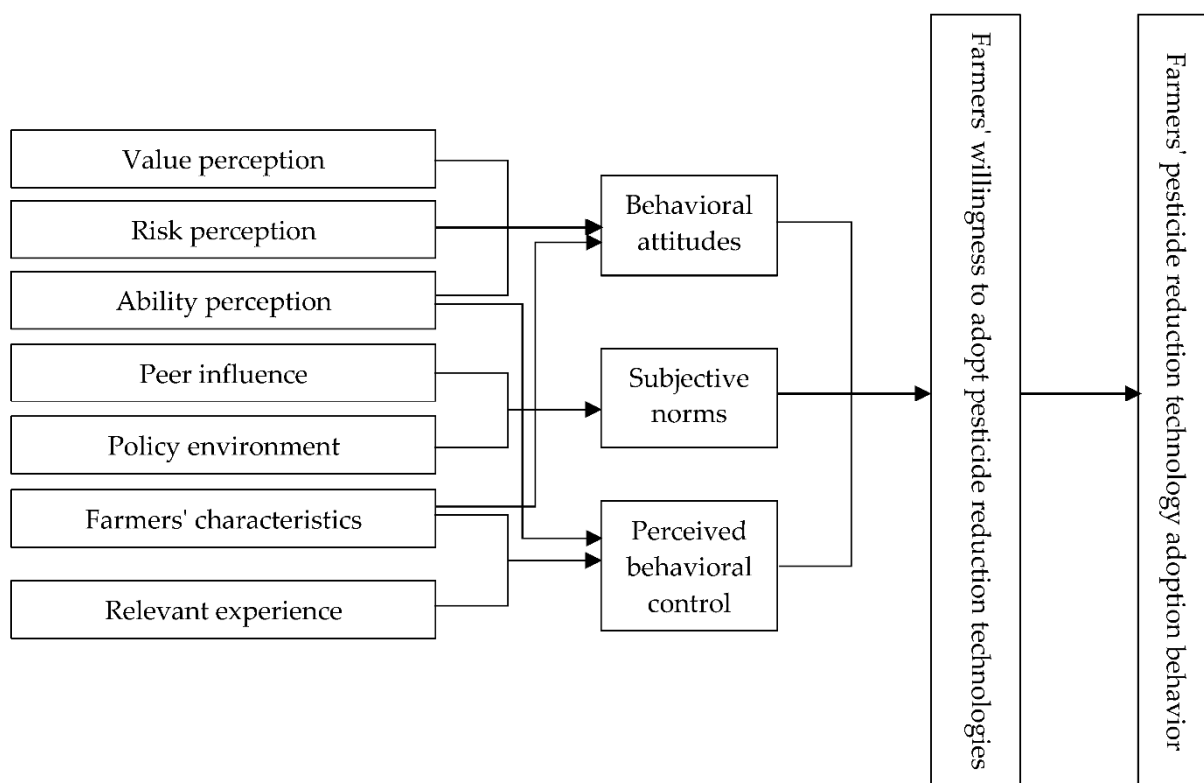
Value perception

Risk perception

Ability perception

Peer influence

Policy environment

Farmers' characteristics

Relevant experience

Behavioral attitudes

Subjective norms

Perceived behavioral control

Farmers' willingness to adopt pesticide reduction technologies

Farmers' pesticide reduction technology adoption behavior